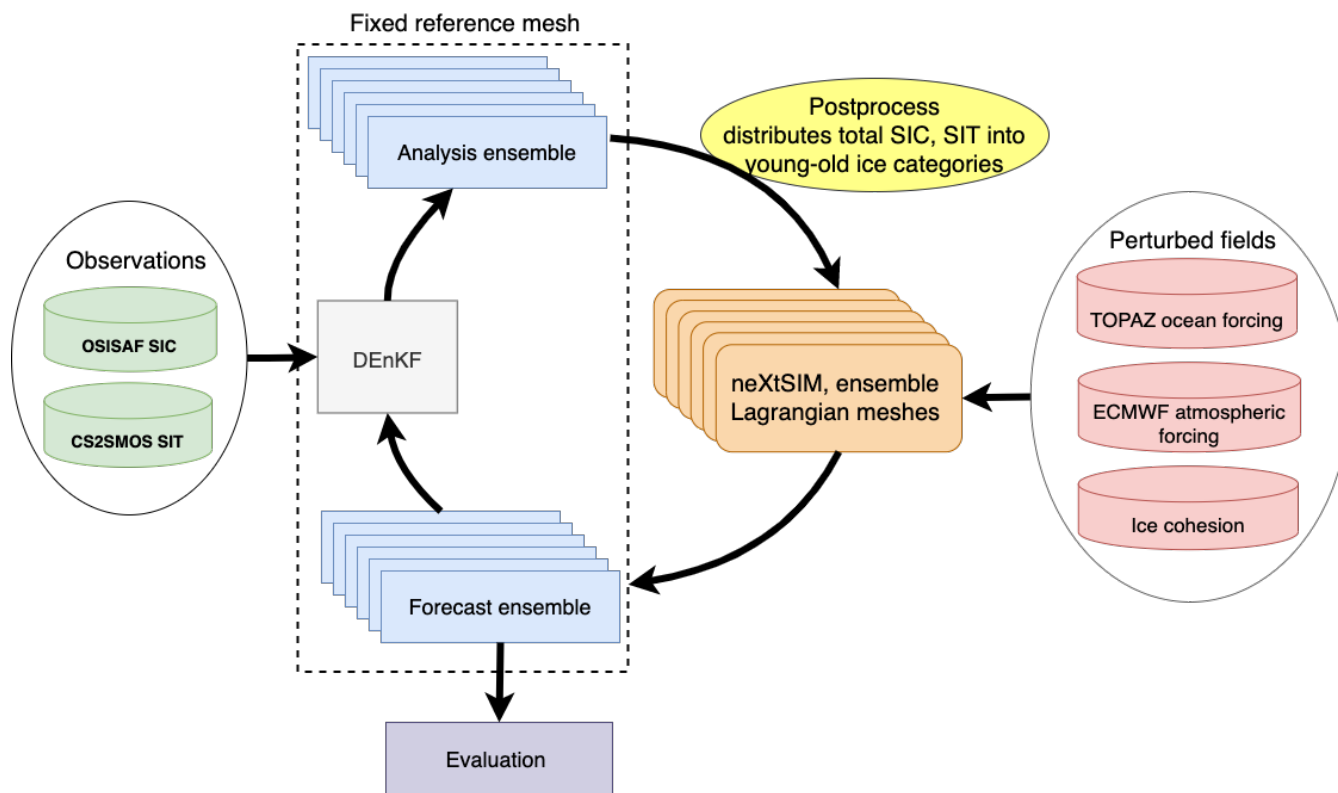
Fixed reference mesh

Analysis ensemble

Postprocess
distributes total SIC, SIT into
young-old ice categories

Observations

OSISAF SIC

CS2SMOS SIT

DEnKF

neXtSIM, ensemble
Lagrangian meshes

Perturbed fields

TOPAZ ocean forcing

ECMWF atmospheric
forcing

Ice cohesion

Forecast ensemble

Evaluation